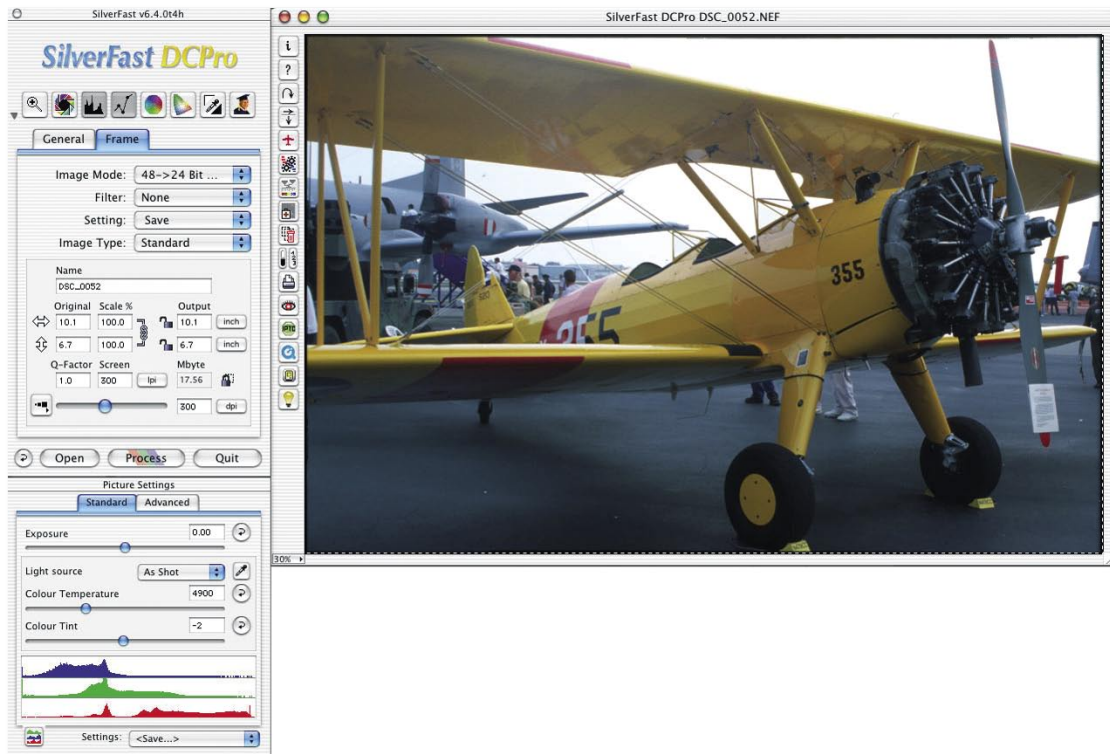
SilverFast v6.4.0t4h

SilverFast DCPro

General
Frame

Image Mode: 48->24 Bit ...
Filter: None
Setting: Save
Image Type: Standard

Name
DSC_0052

Original Scale % Output
10.1 100.0 10.1 inch
6.7 100.0 6.7 inch
Q-Factor Screen Mbyte
1.0 300 lpi 17.56
300 dpi

Open
Process
Quit

Picture Settings
Standard
Advanced

Exposure 0.00

Light source As Shot
Colour Temperature 4900
Colour Tint -2

Settings: <Save...>

SilverFast DCPro DSC_0052.NEF

i
?

30%

355
355